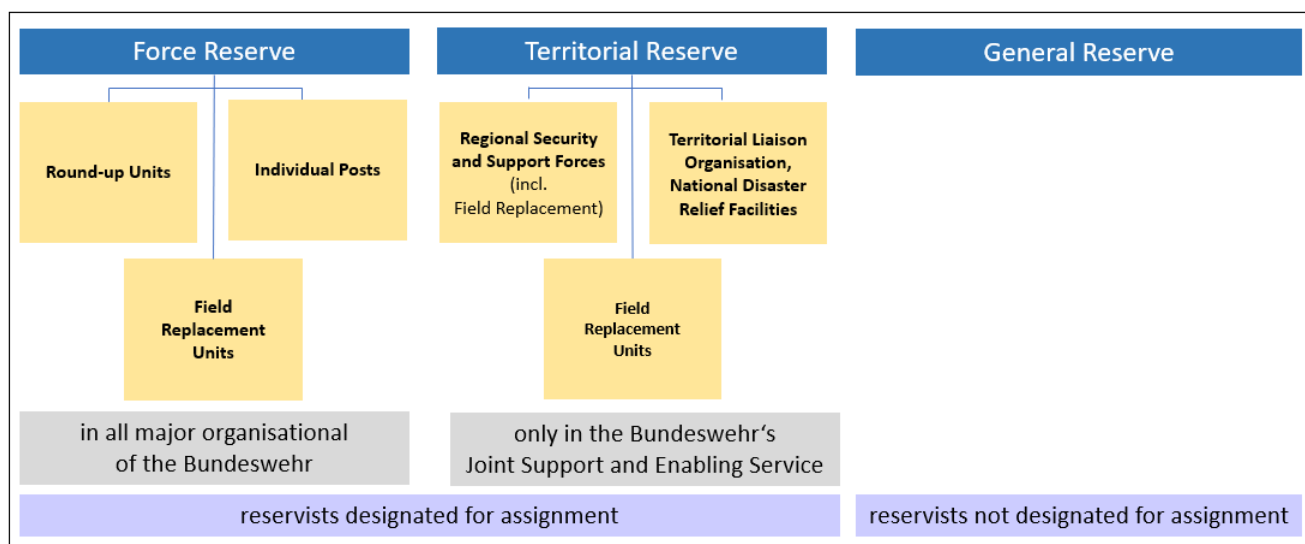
Force Reserve

Round-up Units

Individual Posts

Field Replacement Units

in all major organisational of the Bundeswehr

Territorial Reserve

Regional Security and Support Forces (incl. Field Replacement)

Territorial Liaison Organisation, National Disaster Relief Facilities

Field Replacement Units

only in the Bundeswehr‘s Joint Support and Enabling Service

General Reserve

reservists designated for assignment

reservists not designated for assignment